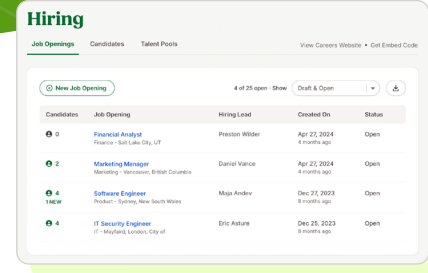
Hiring

Job Openings   Candidates   Talent Pools

View Careers Website • Get Embed Code

New Job Opening

4 of 25 open · Show   Draft & Open

| Candidates | Job Opening | Hiring Lead | Created On | Status |
|---|---|---|---|---|
| 0 | Financial Analyst<br>Finance - Salt Lake City, UT | Preston Wilder | Apr 27, 2024<br>4 months ago | Open |
| 2 | Marketing Manager<br>Marketing - Vancouver, British Columbia | Daniel Vance | Apr 27, 2024<br>4 months ago | Open |
| 4<br>1 NEW | Software Engineer<br>Product - Sydney, New South Wales | Maja Andev | Dec 27, 2023<br>8 months ago | Open |
| 4 | IT Security Engineer<br>IT - Mayfaird, London, City of | Eric Asture | Dec 25, 2023<br>8 months ago | Open |